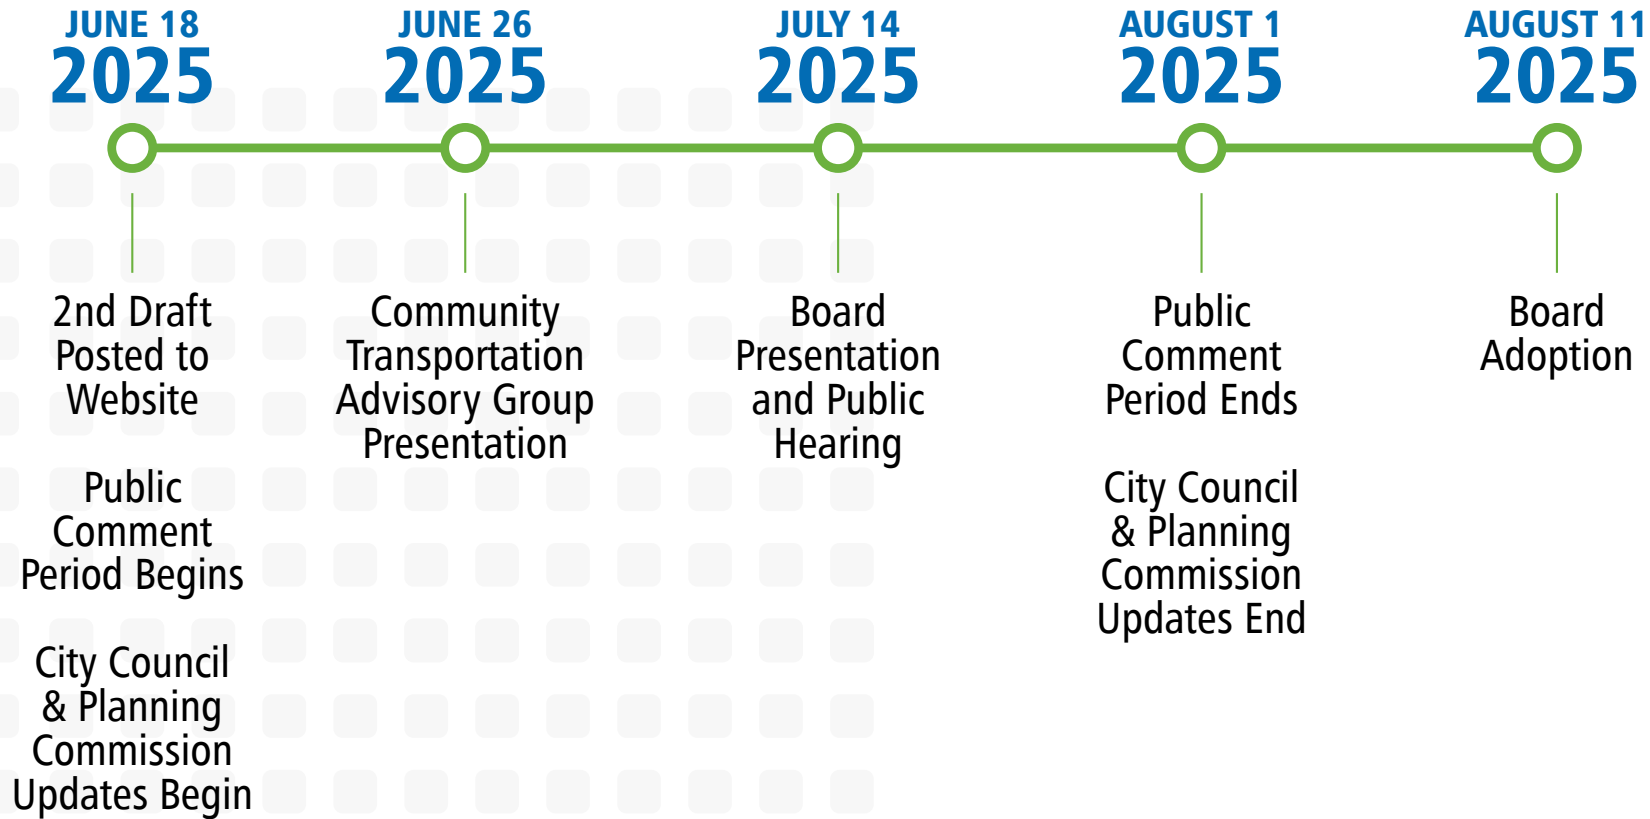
JUNE 18
2025

2nd Draft Posted to Website

Public Comment Period Begins

City Council & Planning Commission Updates Begin

JUNE 26
2025

Community Transportation Advisory Group Presentation

JULY 14
2025

Board Presentation and Public Hearing

AUGUST 1
2025

Public Comment Period Ends

City Council & Planning Commission Updates End

AUGUST 11
2025

Board Adoption